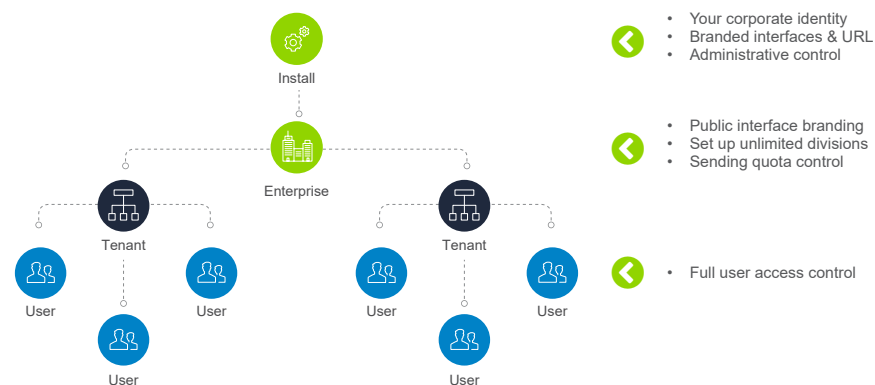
Install

Enterprise

Tenant

User

User

User

Tenant

User

User

User

• Your corporate identity
• Branded interfaces & URL
• Administrative control

• Public interface branding
• Set up unlimited divisions
• Sending quota control

• Full user access control